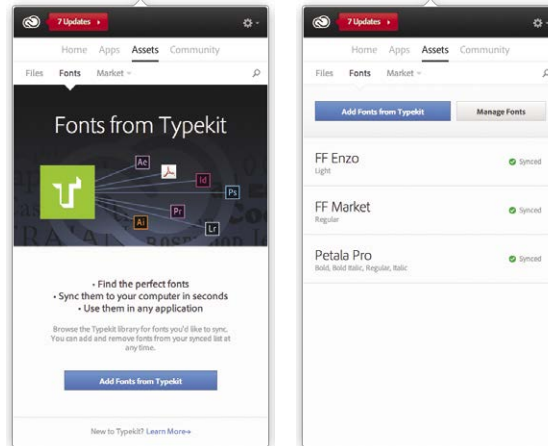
7 Updates

Home Apps Assets Community

Files Fonts Market

Fonts from Typekit

Ae Id Ps Ai Pr Lr

• Find the perfect fonts
• Sync them to your computer in seconds
• Use them in any application

Browse the Typekit library for fonts you'd like to sync. You can add and remove fonts from your synced list at any time.

Add Fonts from Typekit

New to Typekit? Learn More»

7 Updates

Home Apps Assets Community

Files Fonts Market

Add Fonts from Typekit

Manage Fonts

FF Enzo
Light
Synced

FF Market
Regular
Synced

Petala Pro
Bold, Bold Italic, Regular, Italic
Synced